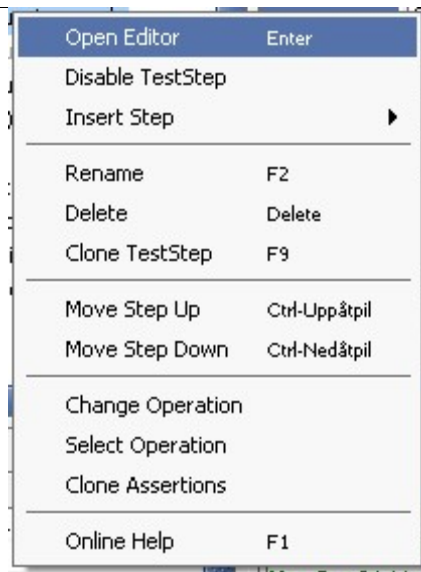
Open Editor Enter
Disable TestStep
Insert Step

Rename F2
Delete Delete
Clone TestStep F9

Move Step Up Ctrl-Uppåtpil
Move Step Down Ctrl-Nedåtpil

Change Operation
Select Operation
Clone Assertions

Online Help F1